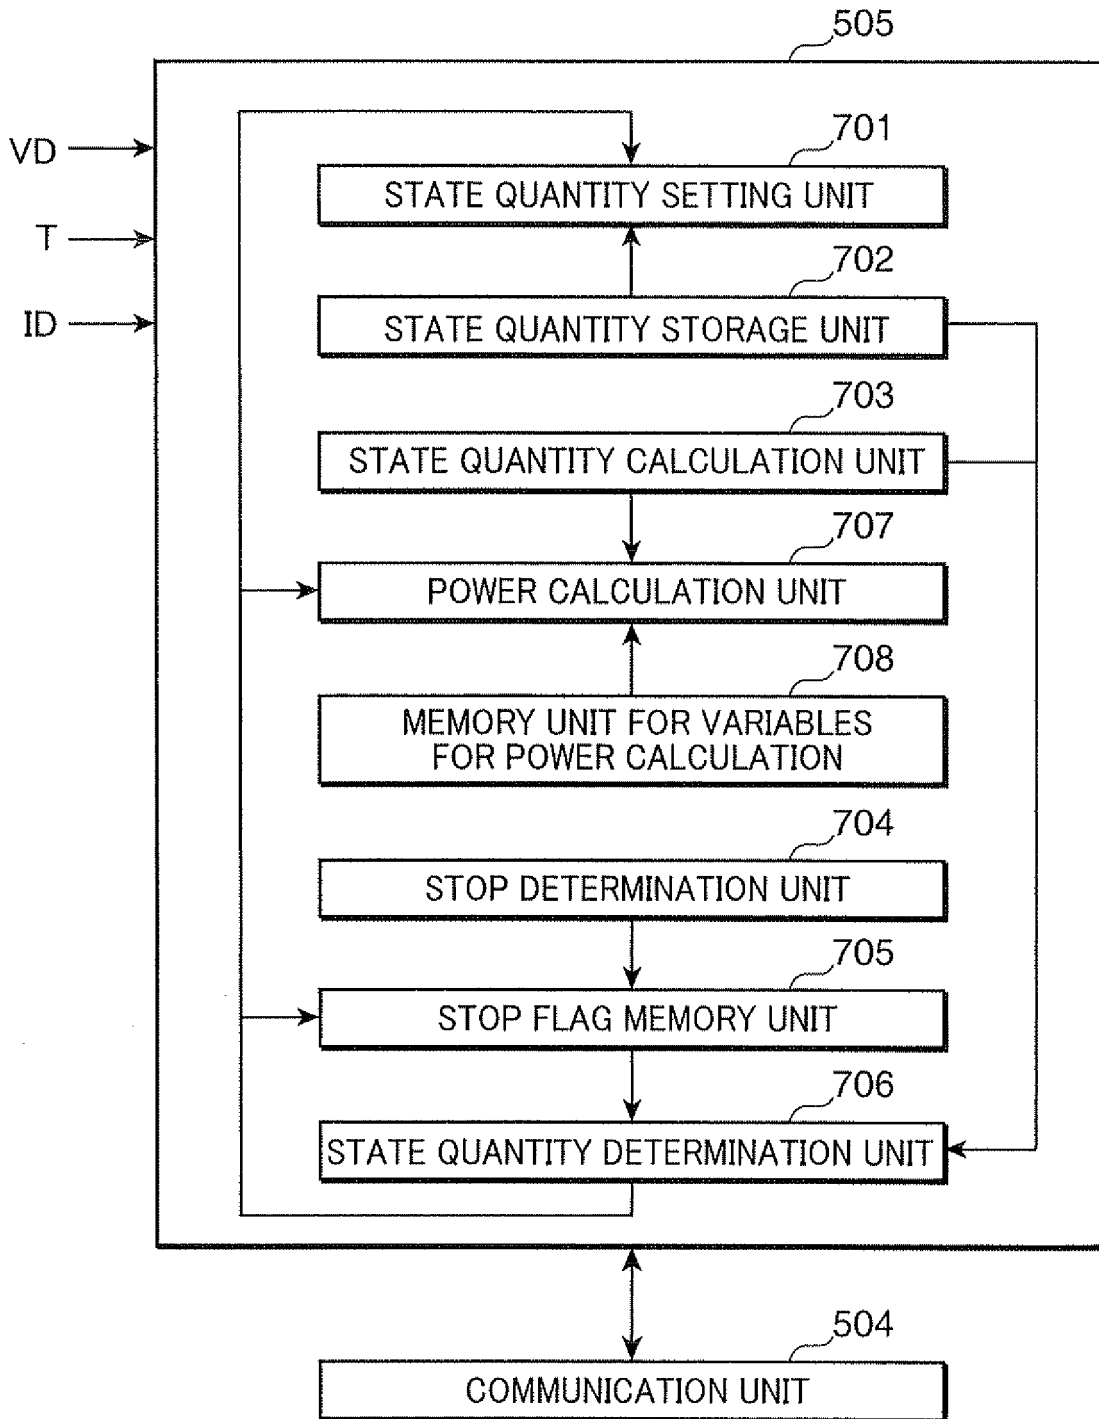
505

VD

T

ID

701

STATE QUANTITY SETTING UNIT

702

STATE QUANTITY STORAGE UNIT

703

STATE QUANTITY CALCULATION UNIT

707

POWER CALCULATION UNIT

708

MEMORY UNIT FOR VARIABLES FOR POWER CALCULATION

704

STOP DETERMINATION UNIT

705

STOP FLAG MEMORY UNIT

706

STATE QUANTITY DETERMINATION UNIT

504

COMMUNICATION UNIT